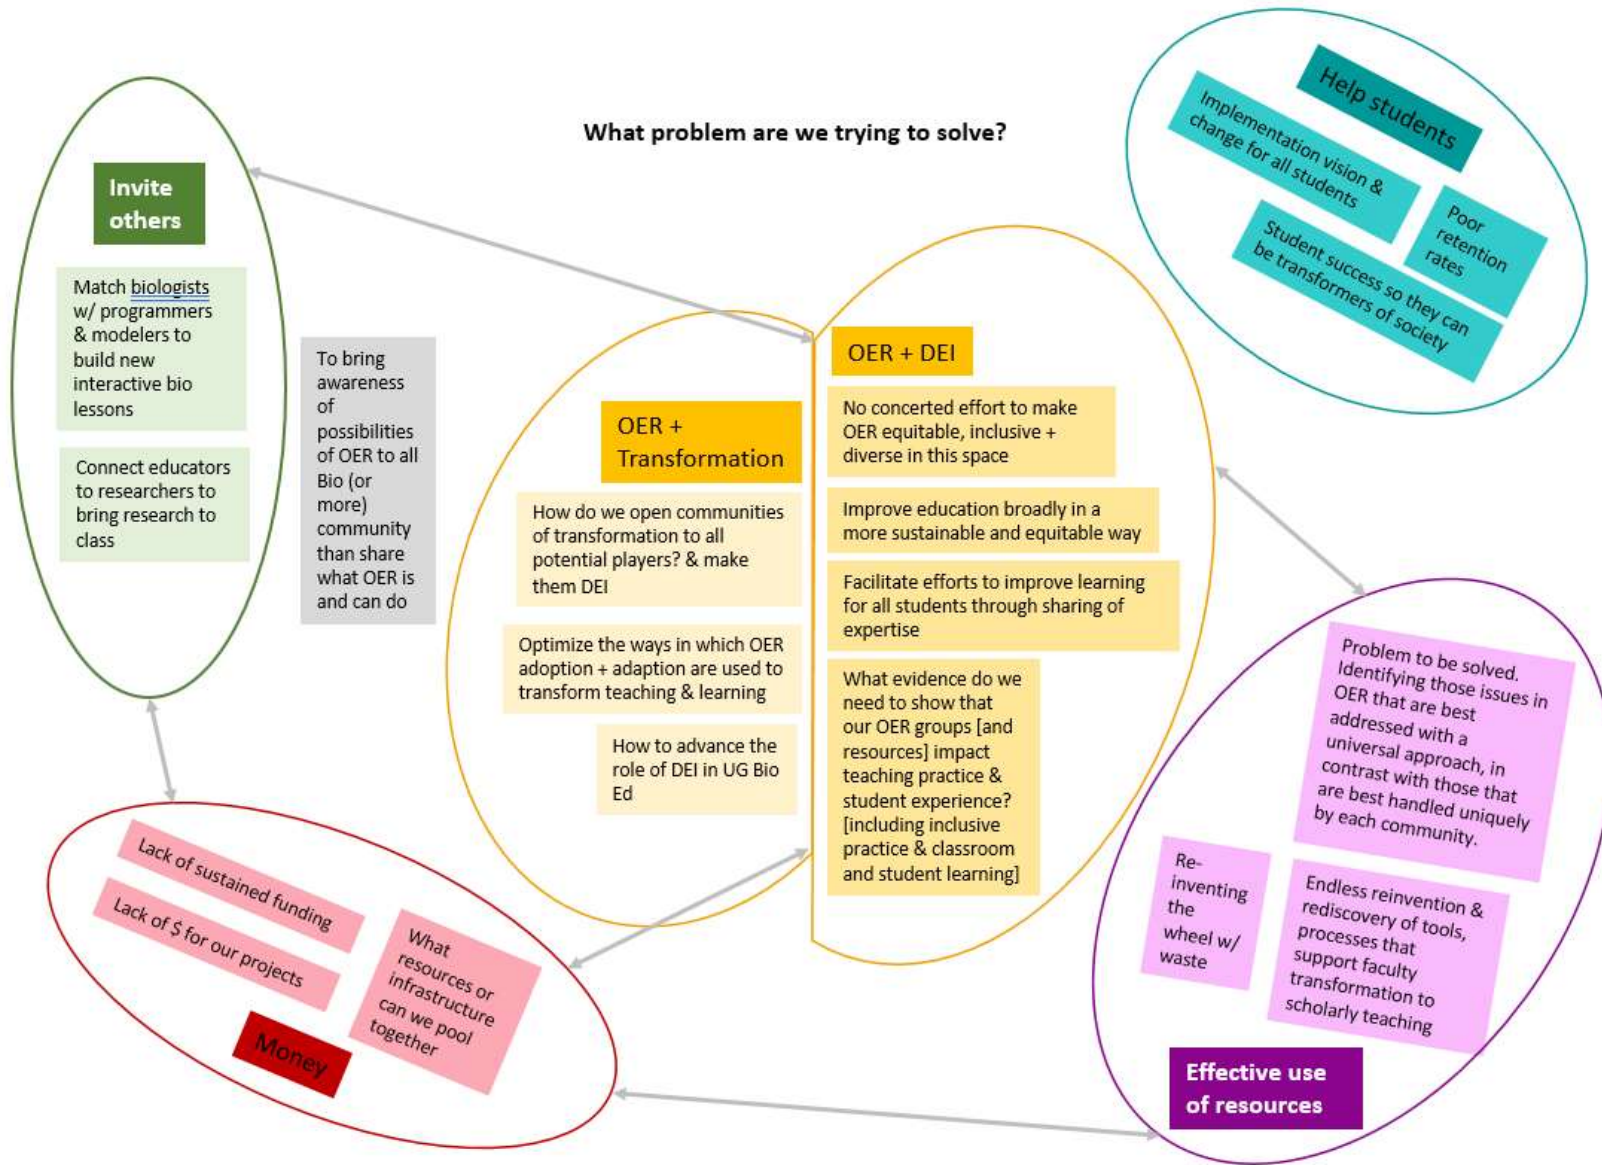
What problem are we trying to solve?

Invite others

Match biologists w/ programmers & modelers to build new interactive bio lessons

Connect educators to researchers to bring research to class

To bring awareness of possibilities of OER to all Bio (or more) community than share what OER is and can do

Help students

Implementation vision & change for all students

Poor retention rates

Student success so they can be transformers of society

OER + Transformation

How do we open communities of transformation to all potential players? & make them DEI

Optimize the ways in which OER adoption + adaption are used to transform teaching & learning

How to advance the role of DEI in UG Bio Ed

OER + DEI

No concerted effort to make OER equitable, inclusive + diverse in this space

Improve education broadly in a more sustainable and equitable way

Facilitate efforts to improve learning for all students through sharing of expertise

What evidence do we need to show that our OER groups [and resources] impact teaching practice & student experience? [including inclusive practice & classroom and student learning]

Problem to be solved. Identifying those issues in OER that are best addressed with a universal approach, in contrast with those that are best handled uniquely by each community.

Re-inventing the wheel w/ waste

Endless reinvention & rediscovery of tools, processes that support faculty transformation to scholarly teaching

Effective use of resources

Lack of sustained funding

Lack of $ for our projects

What resources or infrastructure can we pool together

Money